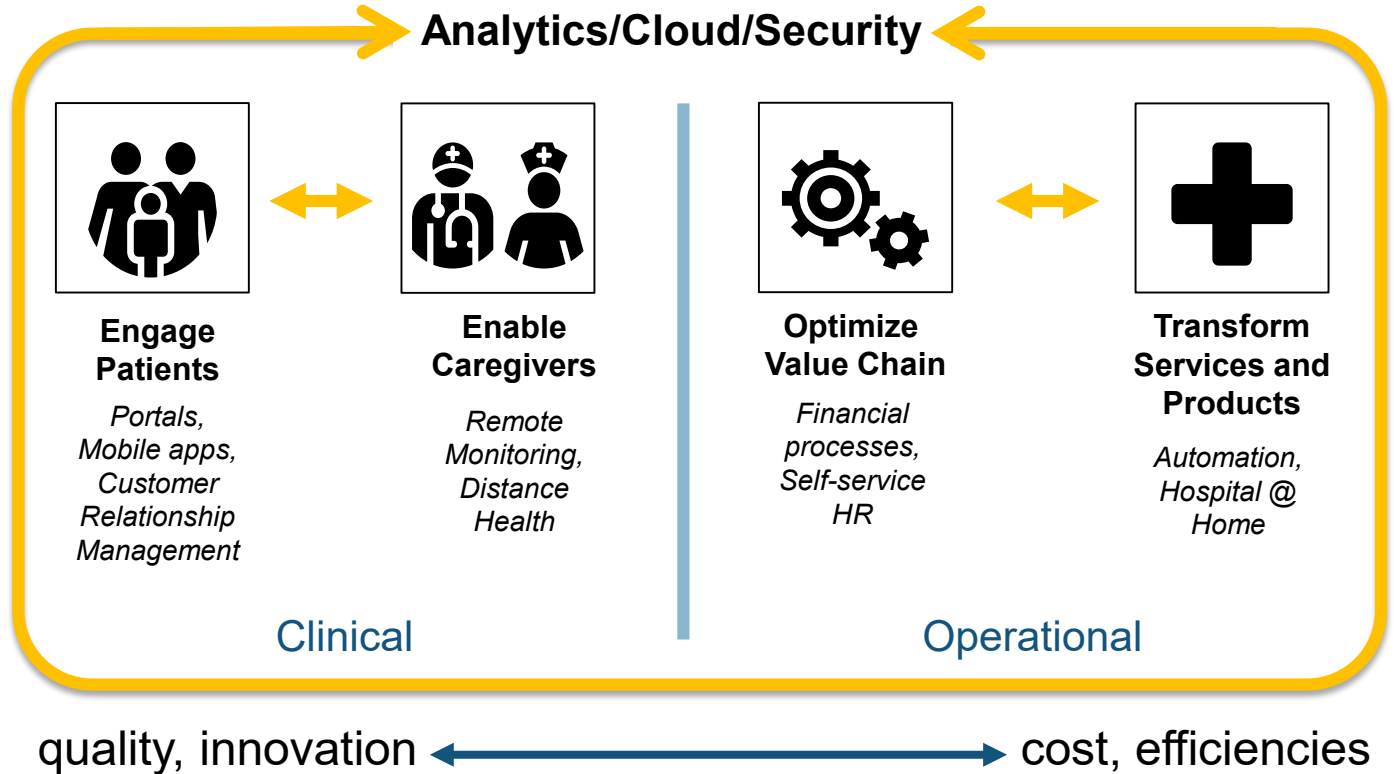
Analytics/Cloud/Security

Engage Patients

Portals, Mobile apps, Customer Relationship Management

Enable Caregivers

Remote Monitoring, Distance Health

Optimize Value Chain

Financial processes, Self-service HR

Transform Services and Products

Automation, Hospital @ Home

Clinical

Operational

quality, innovation

cost, efficiencies